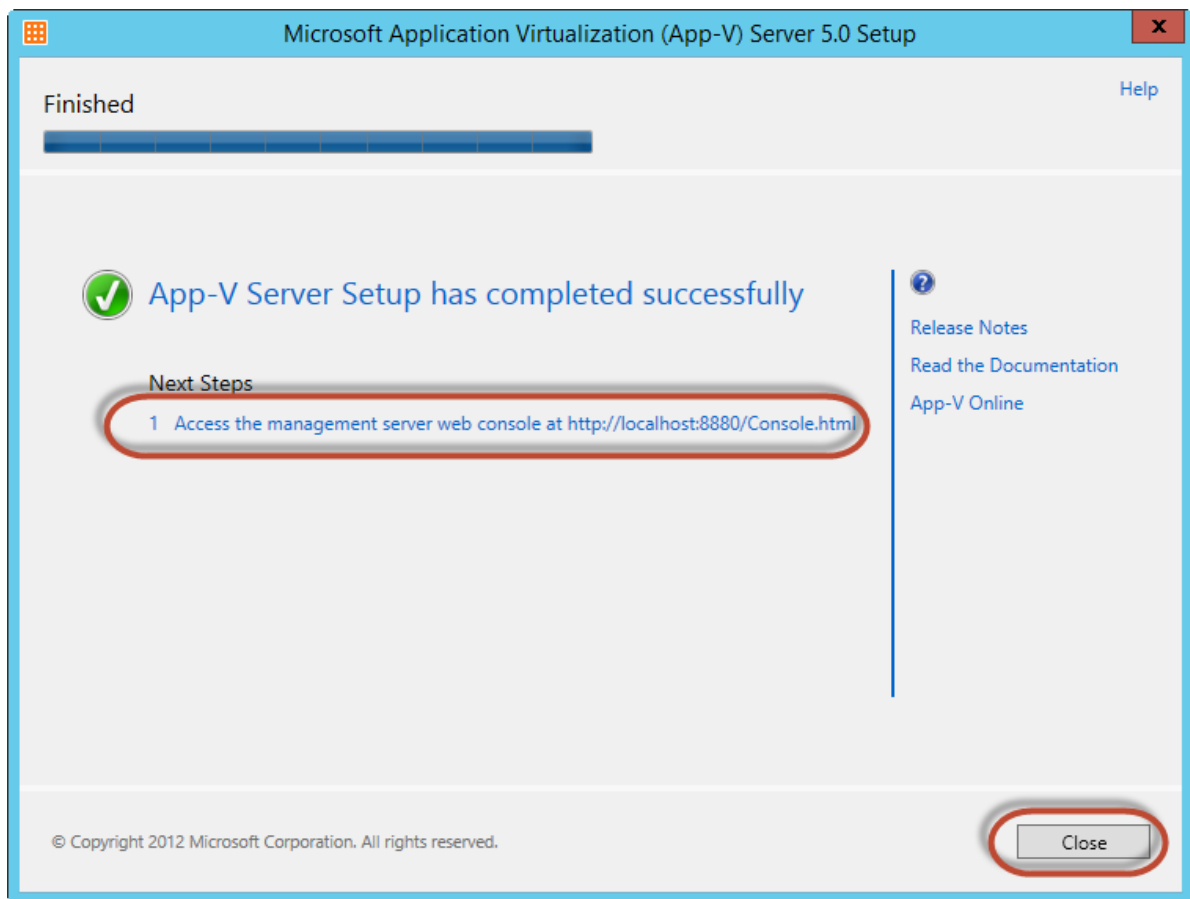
Microsoft Application Virtualization (App-V) Server 5.0 Setup

x

Finished

Help

App-V Server Setup has completed successfully

Next Steps

1 Access the management server web console at http://localhost:8880/Console.html

Release Notes

Read the Documentation

App-V Online

© Copyright 2012 Microsoft Corporation. All rights reserved.

Close